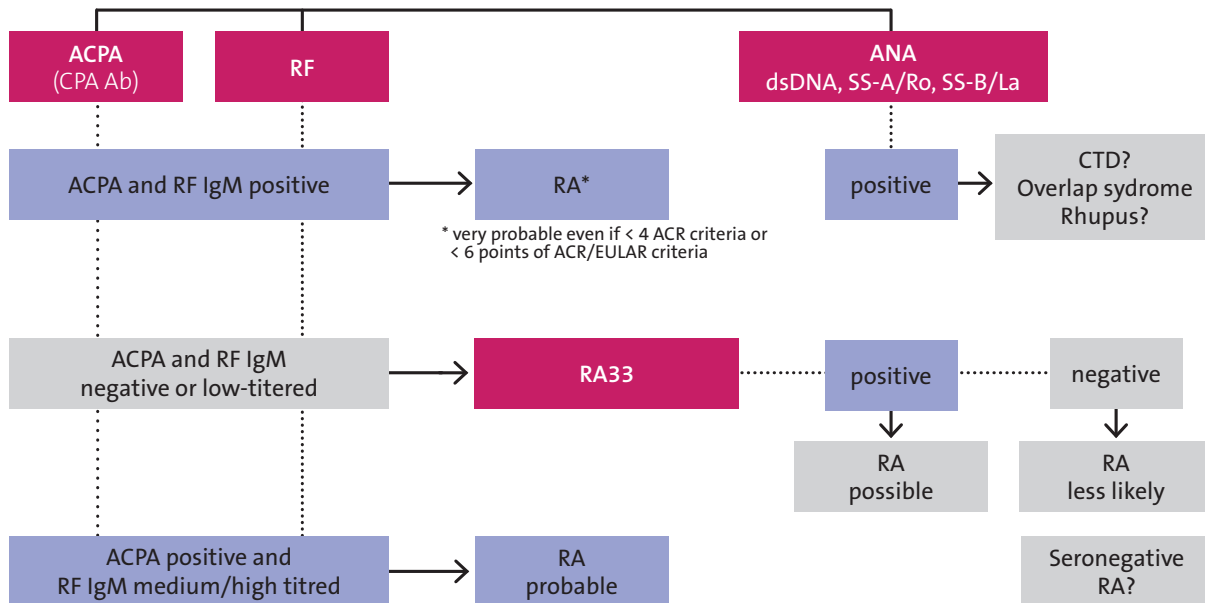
ACPA
(CPA Ab)

RF

ANA
dsDNA, SS-A/Ro, SS-B/La

ACPA and RF IgM positive

RA*

* very probable even if < 4 ACR criteria or < 6 points of ACR/EULAR criteria

positive

CTD?
Overlap sydrome
Rhupus?

ACPA and RF IgM negative or low-titered

RA33

positive

negative

RA
possible

RA
less likely

ACPA positive and RF IgM medium/high titred

RA
probable

Seronegative
RA?